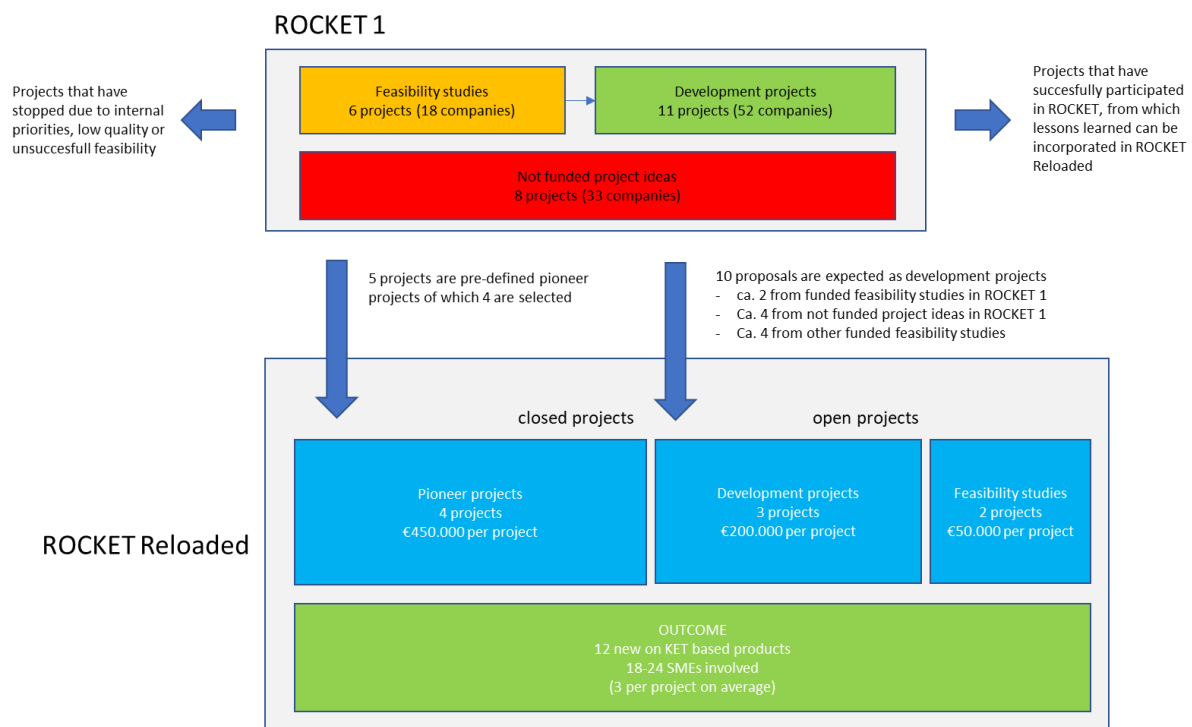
ROCKET 1

Projects that have stopped due to internal priorities, low quality or unsuccesfull feasibility

Feasibility studies
6 projects (18 companies)

Development projects
11 projects (52 companies)

Not funded project ideas
8 projects (33 companies)

Projects that have succesfully participated in ROCKET, from which lessons learned can be incorporated in ROCKET Reloaded

5 projects are pre-defined pioneer projects of which 4 are selected

10 proposals are expected as development projects
- ca. 2 from funded feasibility studies in ROCKET 1
- Ca. 4 from not funded project ideas in ROCKET 1
- Ca. 4 from other funded feasibility studies

closed projects

open projects

ROCKET Reloaded

Pioneer projects
4 projects
€450.000 per project

Development projects
3 projects
€200.000 per project

Feasibility studies
2 projects
€50.000 per project

OUTCOME
12 new on KET based products
18-24 SMEs involved
(3 per project on average)